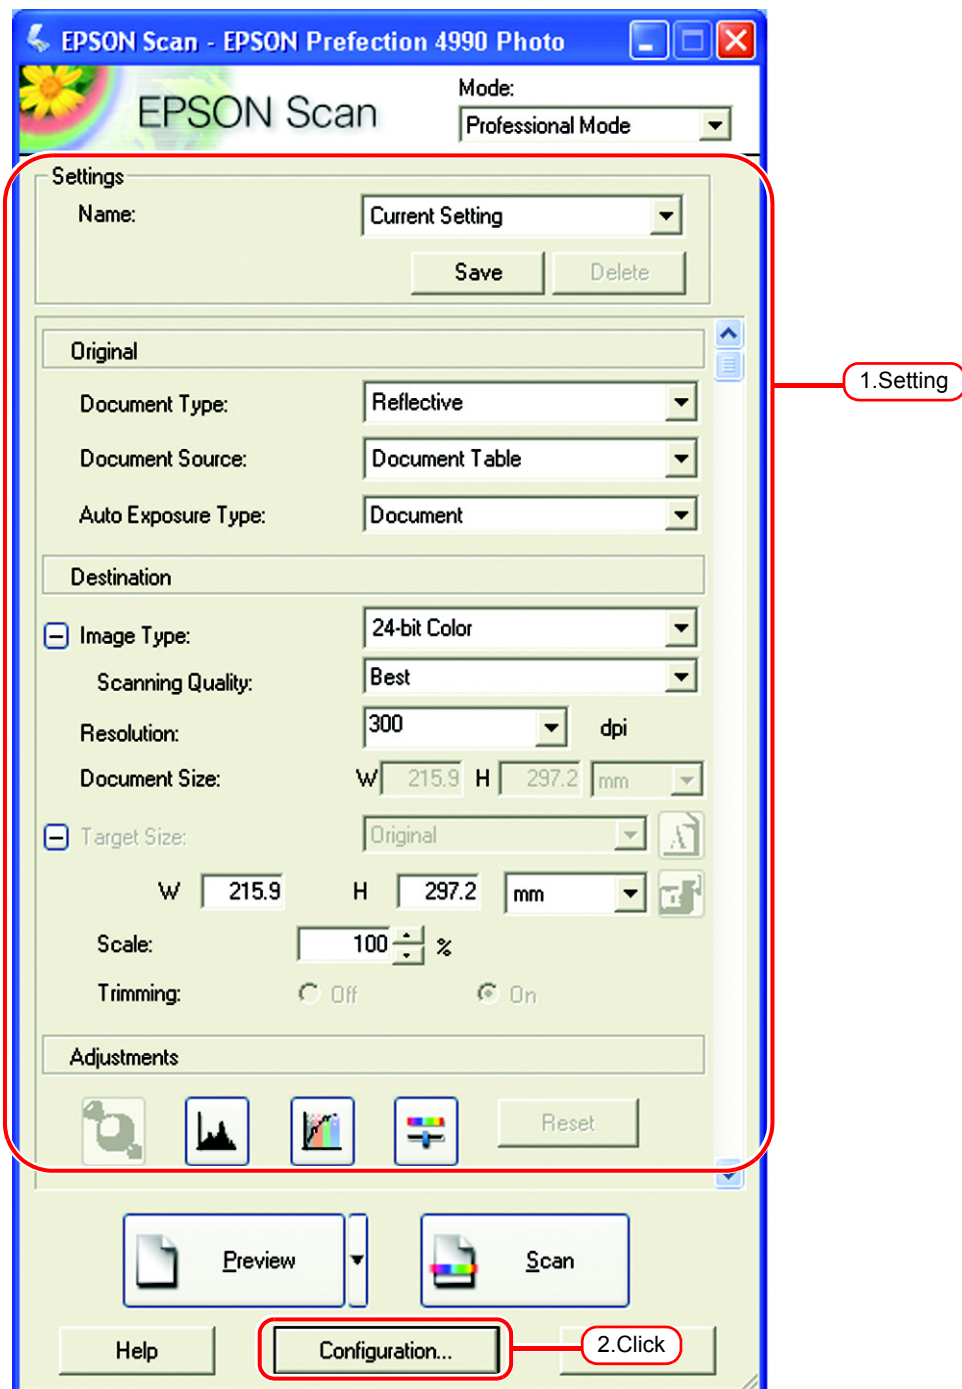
EPSON Scan - EPSON Prefection 4990 Photo

EPSON Scan

Mode:
Professional Mode

Settings
Name: Current Setting
Save Delete

Original
Document Type: Reflective
Document Source: Document Table
Auto Exposure Type: Document

Destination
Image Type: 24-bit Color
Scanning Quality: Best
Resolution: 300 dpi
Document Size: W 215.9 H 297.2 mm

Target Size: Original
W 215.9 H 297.2 mm
Scale: 100 %
Trimming: Off On

Adjustments
Reset

1.Setting

Preview
Scan

Help
Configuration...
2.Click